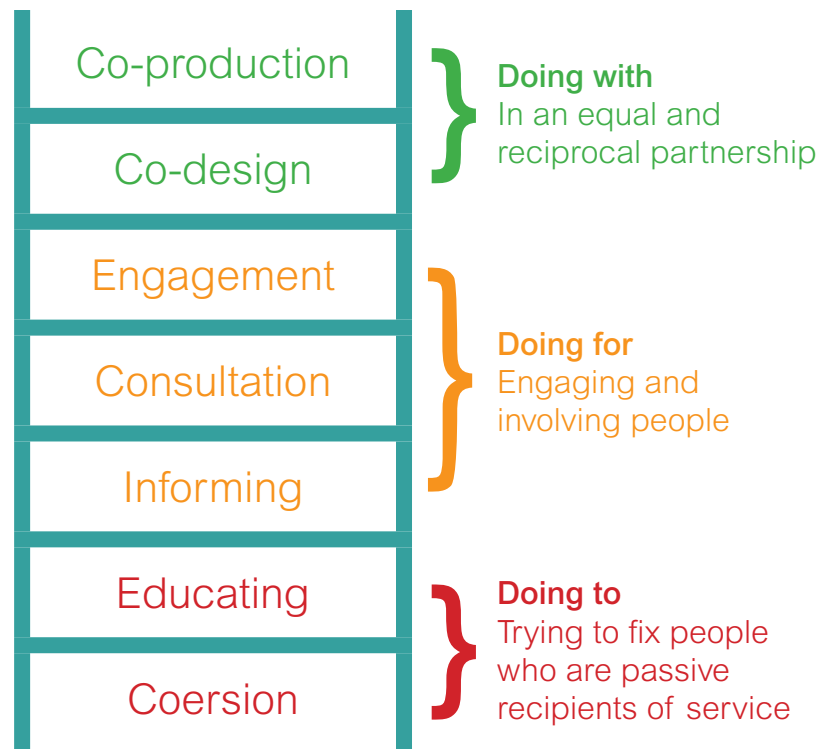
Co-production

Co-design

Doing with
In an equal and reciprocal partnership

Engagement

Consultation

Informing

Doing for
Engaging and involving people

Educating

Coersion

Doing to
Trying to fix people who are passive recipients of service